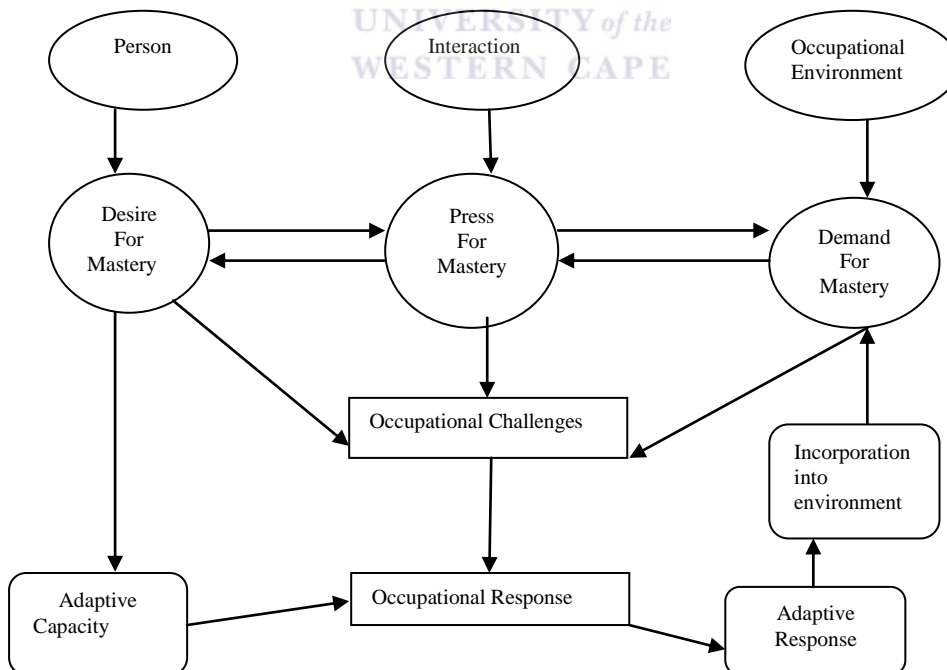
UNIVERSITY of the
WESTERN CAPE

Person

Interaction

Occupational Environment

Desire For Mastery

Press For Mastery

Demand For Mastery

Occupational Challenges

Incorporation into environment

Adaptive Capacity

Occupational Response

Adaptive Response